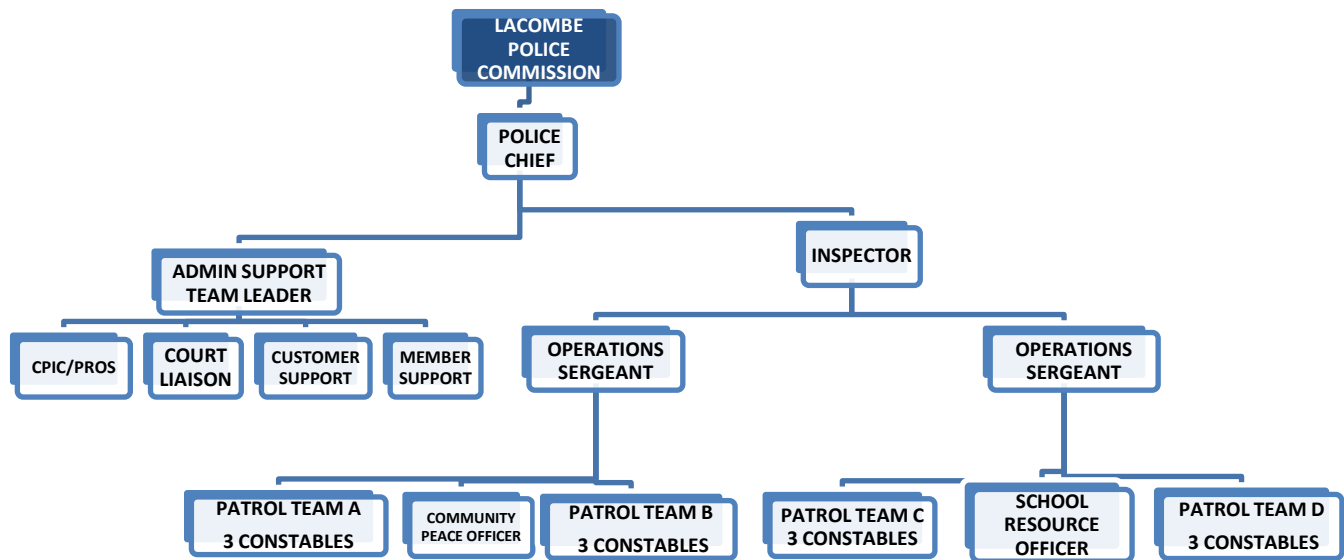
LACOMBE POLICE COMMISSION

POLICE CHIEF

ADMIN SUPPORT TEAM LEADER

INSPECTOR

CPIC/PROS

COURT LIAISON

CUSTOMER SUPPORT

MEMBER SUPPORT

OPERATIONS SERGEANT

OPERATIONS SERGEANT

PATROL TEAM A 3 CONSTABLES

COMMUNITY PEACE OFFICER

PATROL TEAM B 3 CONSTABLES

PATROL TEAM C 3 CONSTABLES

SCHOOL RESOURCE OFFICER

PATROL TEAM D 3 CONSTABLES